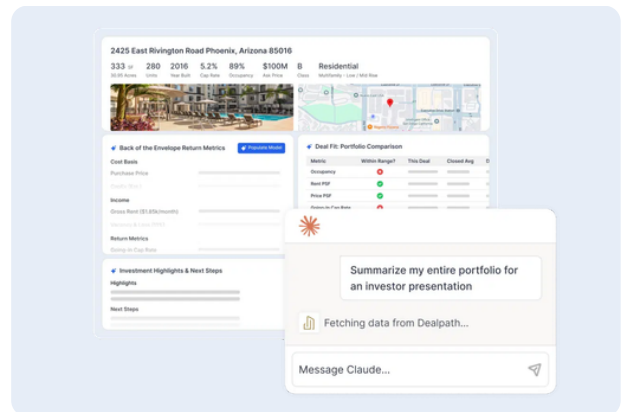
2425 East Rivington Road Phoenix, Arizona 85016

| 333 SF | 280 | 2016 | 5.2% | 89% | $100M | B | Residential |
|---|---|---|---|---|---|---|---|
| 30.95 Acres | Units | Year Built | Cap Rate | Occupancy | Ask Price | Class | Multifamily - Low / Mid Rise |

Back of the Envelope Return Metrics

Populate Model

Cost Basis

Purchase Price

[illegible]

Income

Gross Rent ($1.85k/month)

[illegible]

Return Metrics

Going-In Cap Rate

Deal Fit: Portfolio Comparison

| Metric | Within Range? | This Deal | Closed Avg | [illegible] |
|---|---|---|---|---|
| Occupancy | | | | |
| Rent PSF | | | | |
| Price PSF | | | | |
| Going-In Cap Rate | | | | |

Investment Highlights & Next Steps

Highlights

Next Steps

Summarize my entire portfolio for an investor presentation

Fetching data from Dealpath...

Message Claude...